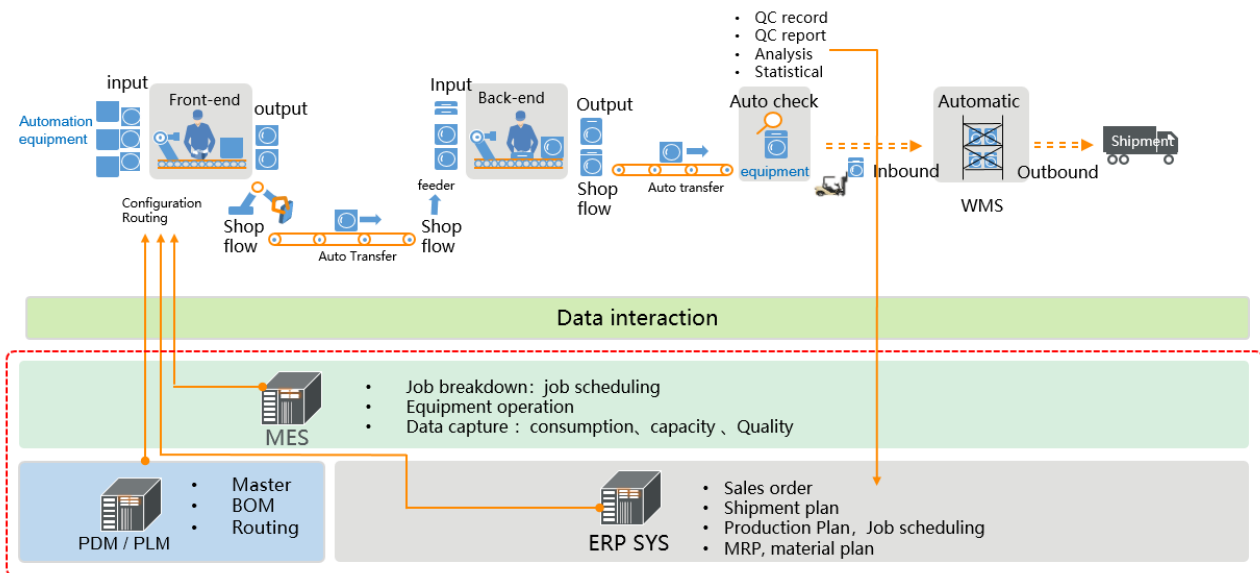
• QC record
• QC report
• Analysis
• Statistical

input
Automation equipment
Front-end
output
Configuration Routing
Shop flow
Auto Transfer
feeder
Shop flow
Input
Back-end
Output
Shop flow
Auto transfer
Auto check
equipment
Inbound
Automatic
WMS
Outbound
Shipment

Data interaction

MES
• Job breakdown：job scheduling
• Equipment operation
• Data capture： consumption、capacity 、Quality

PDM / PLM
• Master
• BOM
• Routing

ERP SYS
• Sales order
• Shipment plan
• Production Plan，Job scheduling
• MRP, material plan